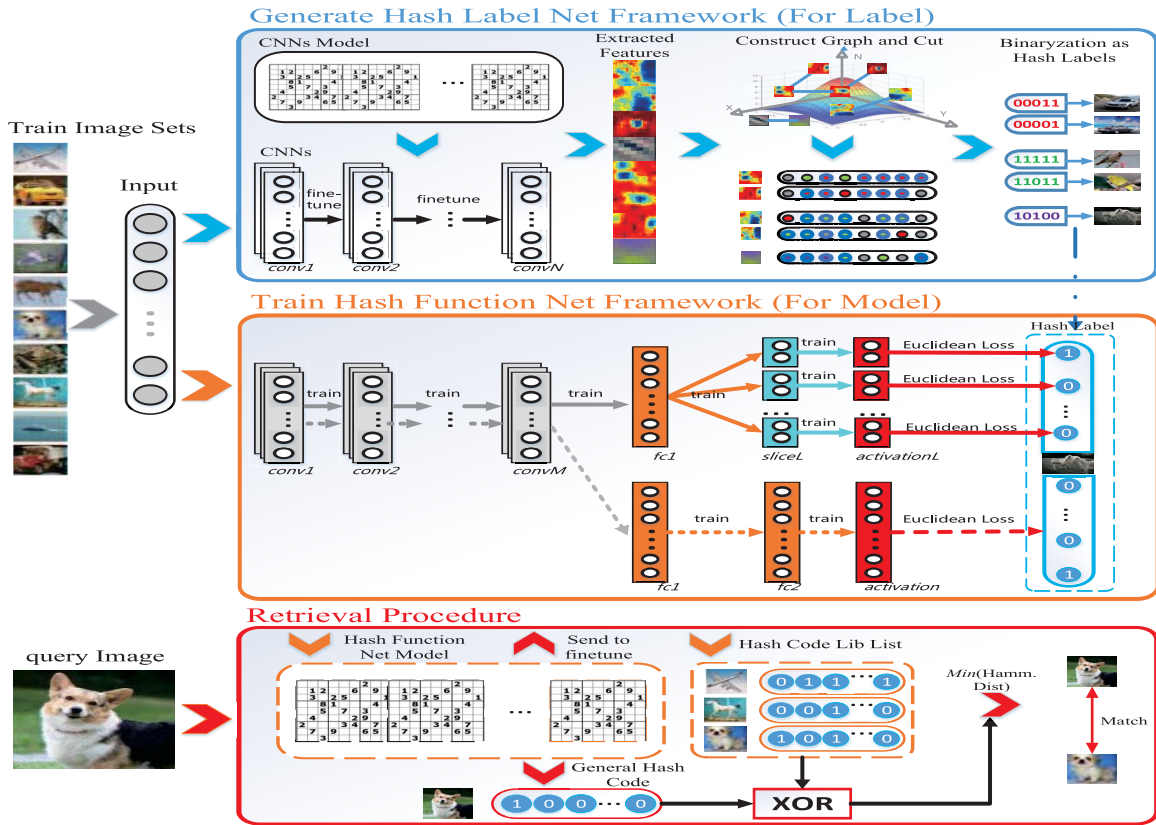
Generate Hash Label Net Framework (For Label)

CNNs Model

Extracted Features

Construct Graph and Cut

Binaryzation as Hash Labels

Train Image Sets

Input

CNNs

finetune

finetune

conv1

conv2

convN

00011

00001

11111

11011

10100

Train Hash Function Net Framework (For Model)

Hash Label

train

train

train

train

train

train

train

Euclidean Loss

Euclidean Loss

Euclidean Loss

conv1

conv2

convM

fc1

sliceL

activationL

1

0

0

0

0

1

train

train

Euclidean Loss

fc1

fc2

activation

Retrieval Procedure

query Image

Hash Function Net Model

Send to finetune

Hash Code Lib List

0 1 1 ··· 1

0 0 1 ··· 0

1 0 1 ··· 0

Min(Hamm. Dist)

Match

General Hash Code

1 0 0 ··· 0

XOR